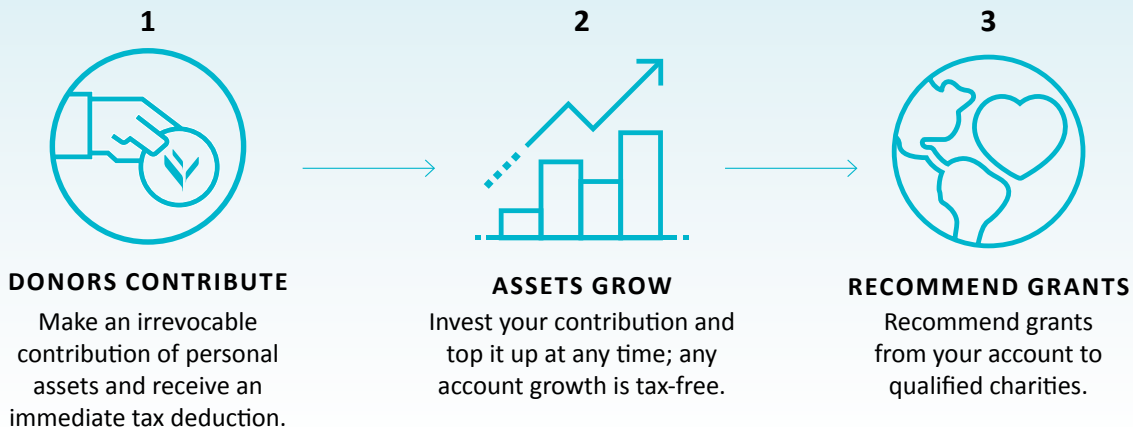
1

DONORS CONTRIBUTE

Make an irrevocable contribution of personal assets and receive an immediate tax deduction.

2

ASSETS GROW

Invest your contribution and top it up at any time; any account growth is tax-free.

3

RECOMMEND GRANTS

Recommend grants from your account to qualified charities.